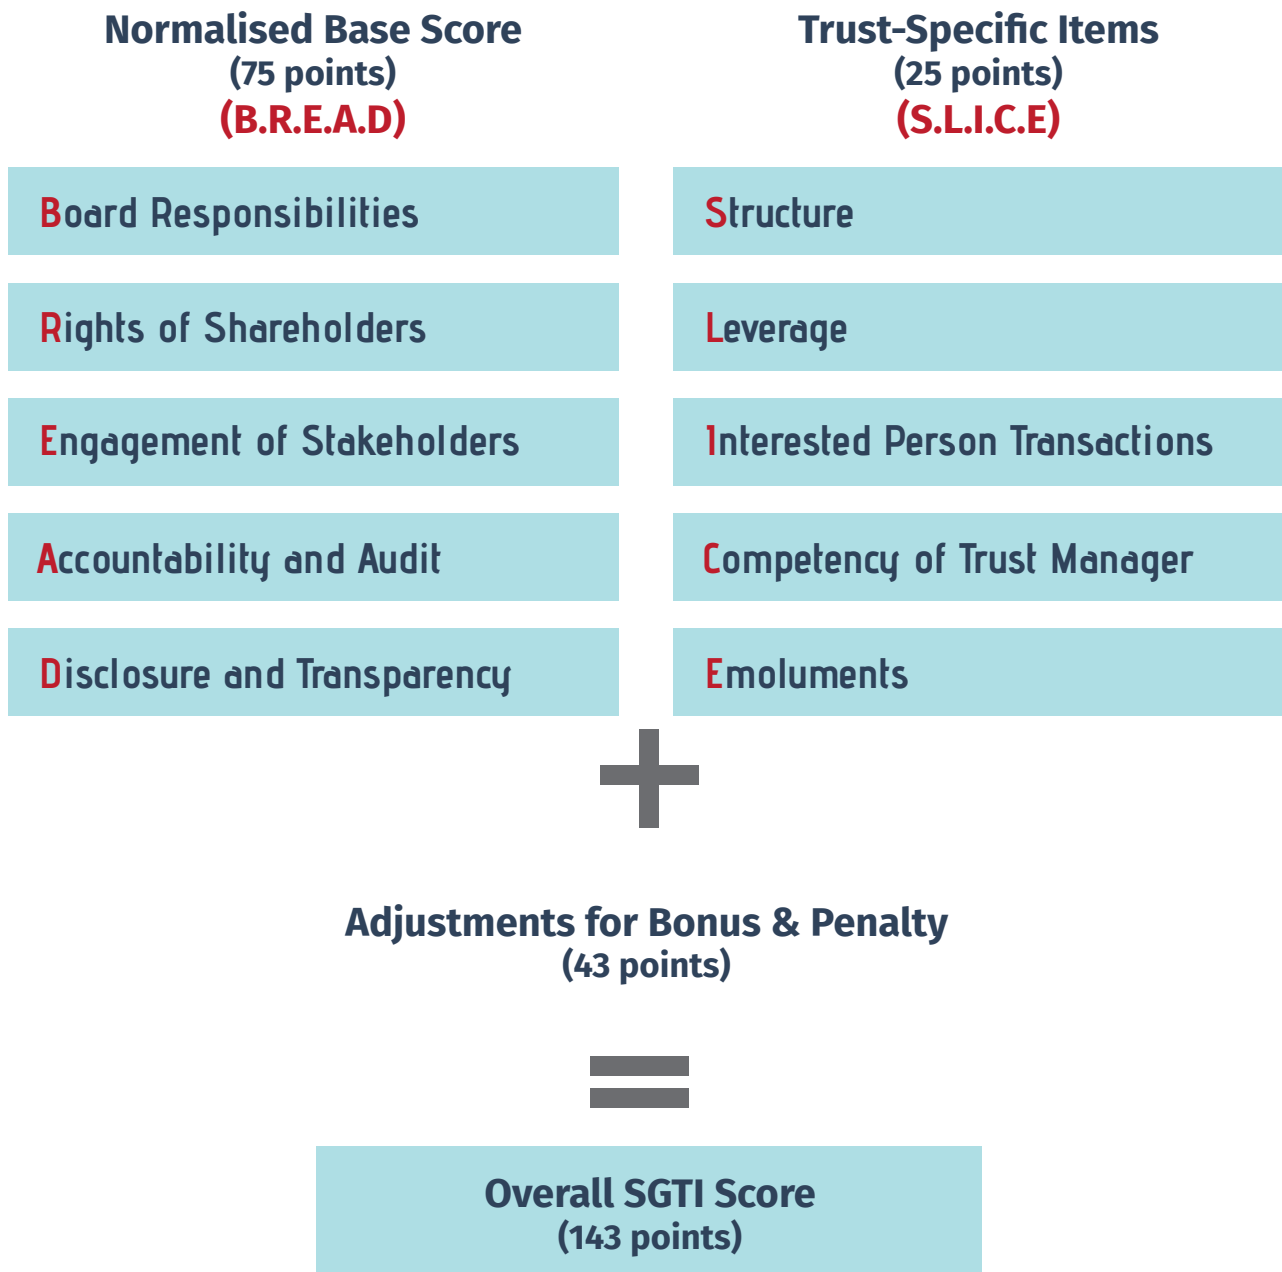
Normalised Base Score
(75 points)
(B.R.E.A.D)

Board Responsibilities

Rights of Shareholders

Engagement of Stakeholders

Accountability and Audit

Disclosure and Transparency

Trust-Specific Items
(25 points)
(S.L.I.C.E)

Structure

Leverage

Interested Person Transactions

Competency of Trust Manager

Emoluments

+

Adjustments for Bonus & Penalty
(43 points)

=

Overall SGTI Score
(143 points)